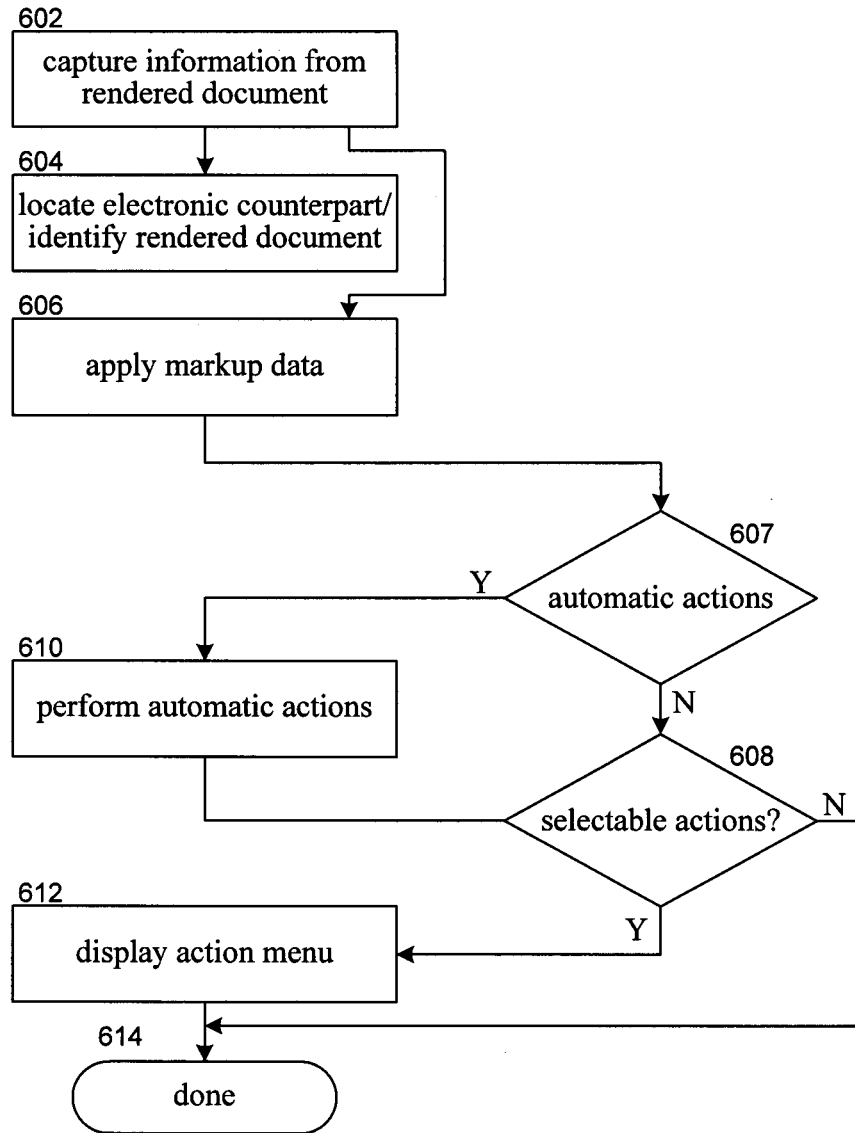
602
capture information from rendered document

604
locate electronic counterpart/ identify rendered document

606
apply markup data

607
automatic actions

Y

N

610
perform automatic actions

608
selectable actions?

N

Y

612
display action menu

614
done